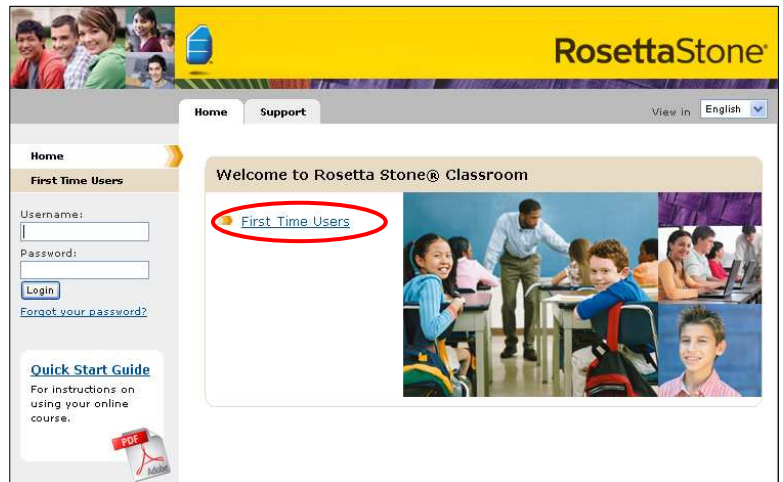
RosettaStone®

Home
Support
View in
English

Home
First Time Users

Username:
Password:
Login
Forgot your password?

Quick Start Guide
For instructions on using your online course.
PDF
Adobe

Welcome to Rosetta Stone® Classroom

First Time Users